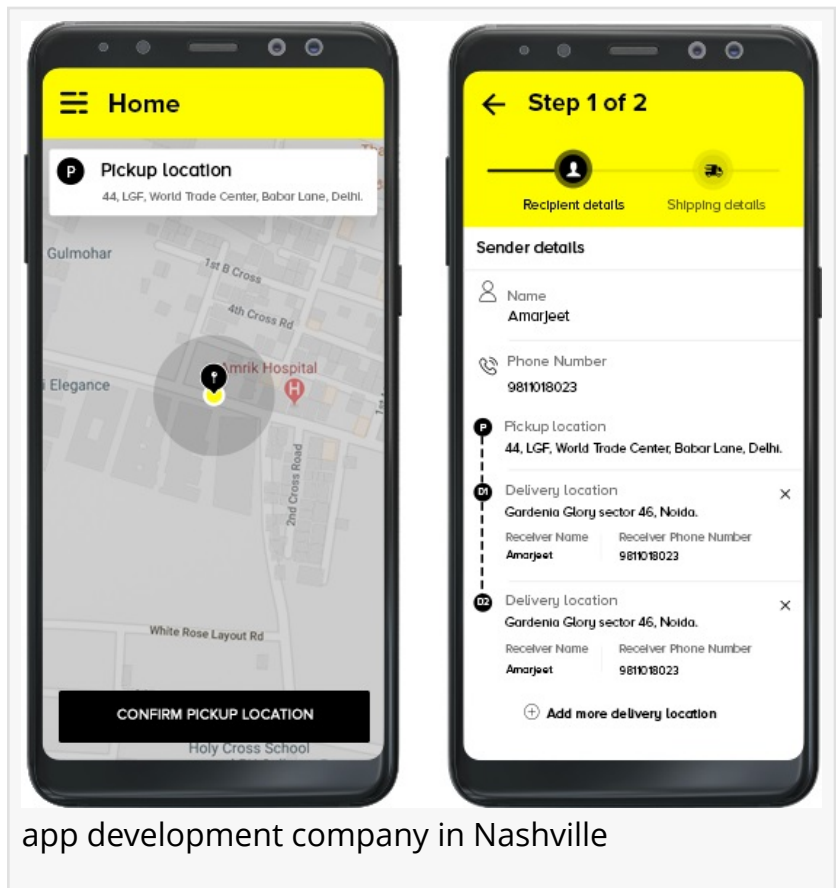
Home

P Pickup location
44, LGF, World Trade Center, Babar Lane, Delhi.

Gulmohar
1st B Cross
4th Cross Rd
Amrik Hospital
Elegance
2nd Cross Road
White Rose Layout Rd
CONFIRM PICKUP LOCATION
Holy Cross School

Step 1 of 2
Recipient details
Shipping details
Sender details
Name
Amarjeet
Phone Number
9811018023
P
Pickup location
44, LGF, World Trade Center, Babar Lane, Delhi.
D1
Delivery location
Gardenia Glory sector 46, Noida.
Receiver Name
Amarjeet
Receiver Phone Number
9811018023
D2
Delivery location
Gardenia Glory sector 46, Noida.
Receiver Name
Amarjeet
Receiver Phone Number
9811018023
Add more delivery location

app development company in Nashville